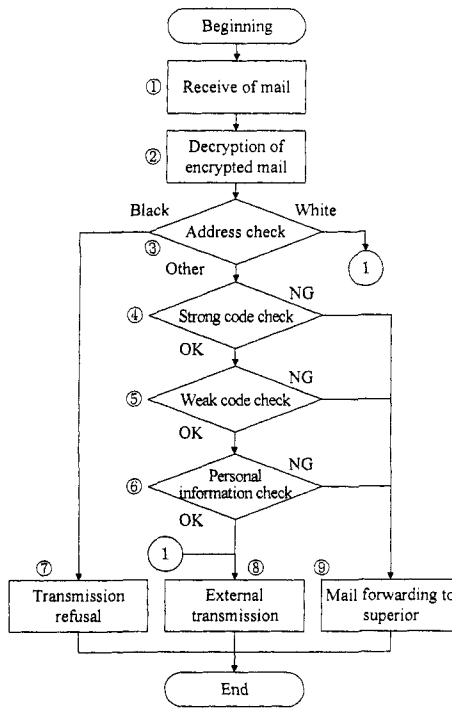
Beginning

①
Receive of mail

②
Decryption of encrypted mail

Black
White
③
Address check
1
Other

NG
④
Strong code check
OK

NG
⑤
Weak code check
OK

NG
⑥
Personal information check
OK

1

⑦
Transmission refusal

⑧
External transmission

⑨
Mail forwarding to superior

End